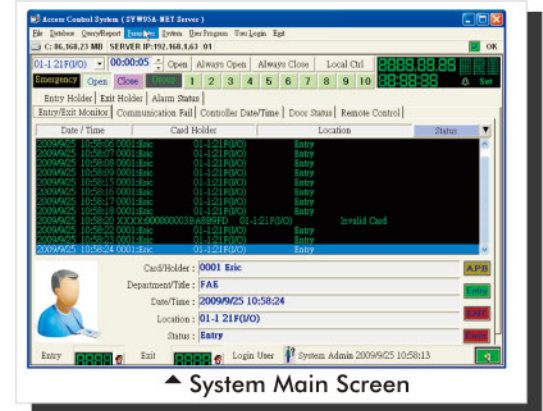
Access Control System ( SYW95A-NET Server )

File Database Query/Report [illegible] System User Program User Login Exit

C: 86,168.23 MB SERVER IP:192.168.1.63 01

OK

01-1 21F(I/O) 00:00:05 Open Always Open Always Close Local Ctrl

Emergency Open Close Group 1 2 3 4 5 6 7 8 9 10

88:88:88 Set

Entry Holder Exit Holder Alarm Status

Entry/Exit Monitor Communication Fail Controller Date/Time Door Status Remote Control

| Date / Time | Card Holder | Location | Status |
|---|---|---|---|
| 2009/9/25 10:58:06 | 0001:Eric | 01-1:21F(I/O) | Entry |
| 2009/9/25 10:58:07 | 0001:Eric | 01-1:21F(I/O) | Entry |
| 2009/9/25 10:58:08 | 0001:Eric | 01-1:21F(I/O) | Entry |
| 2009/9/25 10:58:09 | 0001:Eric | 01-1:21F(I/O) | Entry |
| 2009/9/25 10:58:15 | 0001:Eric | 01-1:21F(I/O) | Entry |
| 2009/9/25 10:58:16 | 0001:Eric | 01-1:21F(I/O) | Entry |
| 2009/9/25 10:58:17 | 0001:Eric | 01-1:21F(I/O) | Entry |
| 2009/9/25 10:58:18 | 0001:Eric | 01-1:21F(I/O) | Entry |
| 2009/9/25 10:58:20 | XXXX:000000003BA899FD | 01-1:21F(I/O) | Invalid Card |
| 2009/9/25 10:58:22 | 0001:Eric | 01-1:21F(I/O) | Entry |
| 2009/9/25 10:58:23 | 0001:Eric | 01-1:21F(I/O) | Entry |
| 2009/9/25 10:58:24 | 0001:Eric | 01-1:21F(I/O) | Entry |

Card/Holder : 0001 Eric

Department/Title : FAE

Date/Time : 2009/9/25 10:58:24

Location : 01-1 21F(I/O)

Status : Entry

APB Entry Exit Error

Entry 0000 Exit 0000 Login User System Admin 2009/9/25 10:58:13

▲ System Main Screen